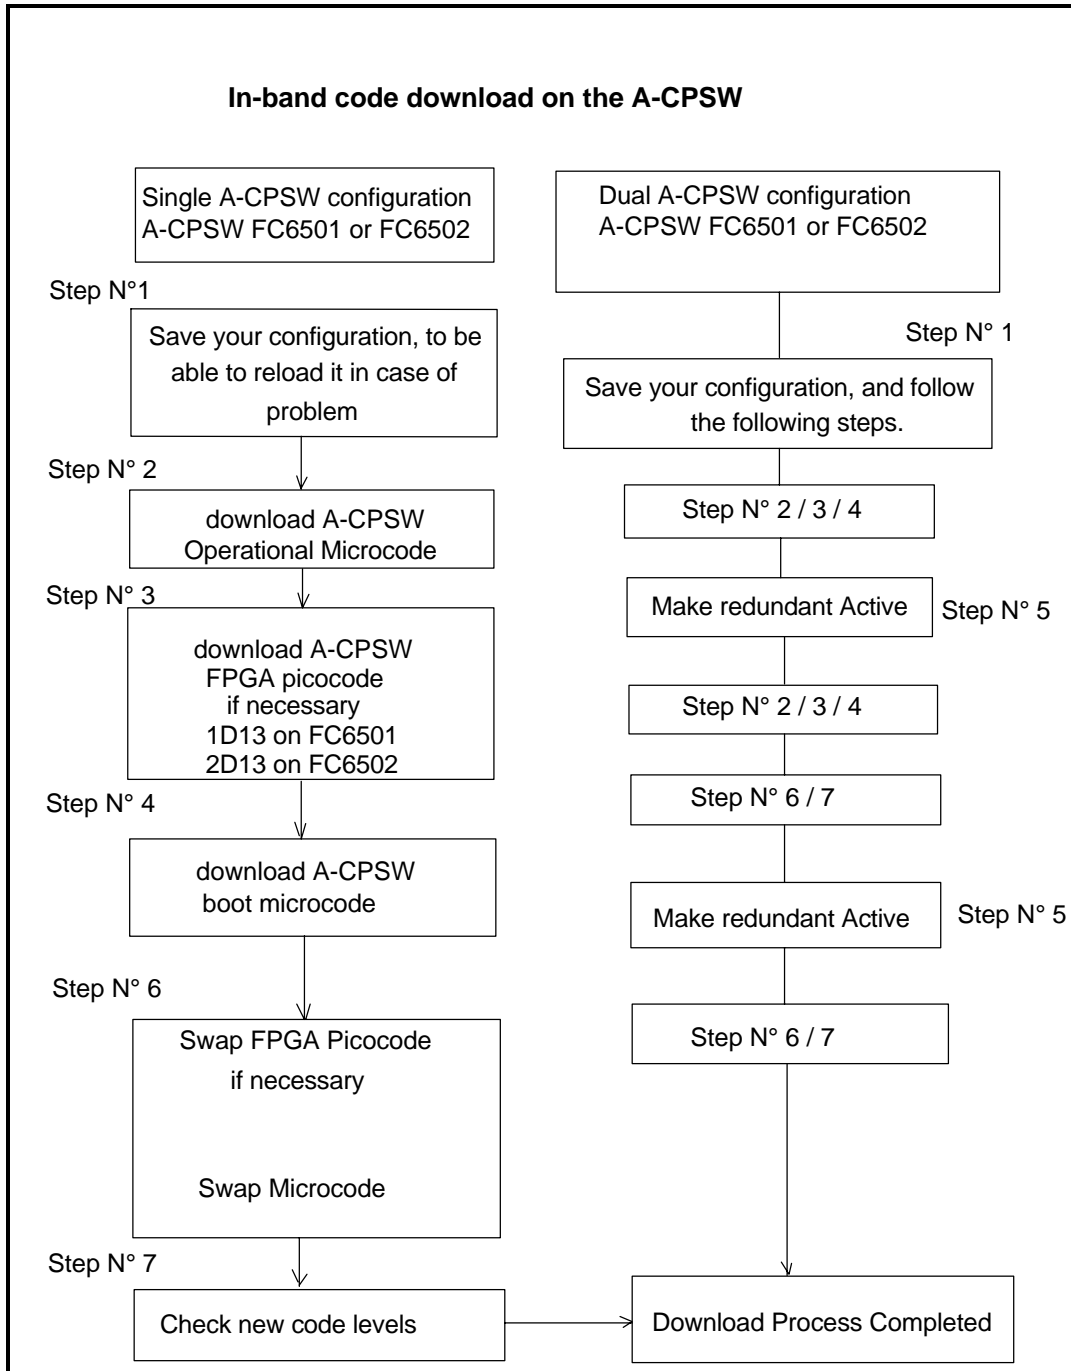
In-band code download on the A-CPSW

Single A-CPSW configuration
A-CPSW FC6501 or FC6502

Step N°1

Save your configuration, to be able to reload it in case of problem

Step N° 2

download A-CPSW Operational Microcode

Step N° 3

download A-CPSW FPGA picocode if necessary 1D13 on FC6501 2D13 on FC6502

Step N° 4

download A-CPSW boot microcode

Step N° 6

Swap FPGA Picocode if necessary

Swap Microcode

Step N° 7

Check new code levels

Dual A-CPSW configuration
A-CPSW FC6501 or FC6502

Step N° 1

Save your configuration, and follow the following steps.

Step N° 2 / 3 / 4

Make redundant Active

Step N° 5

Step N° 2 / 3 / 4

Step N° 6 / 7

Make redundant Active

Step N° 5

Step N° 6 / 7

Download Process Completed